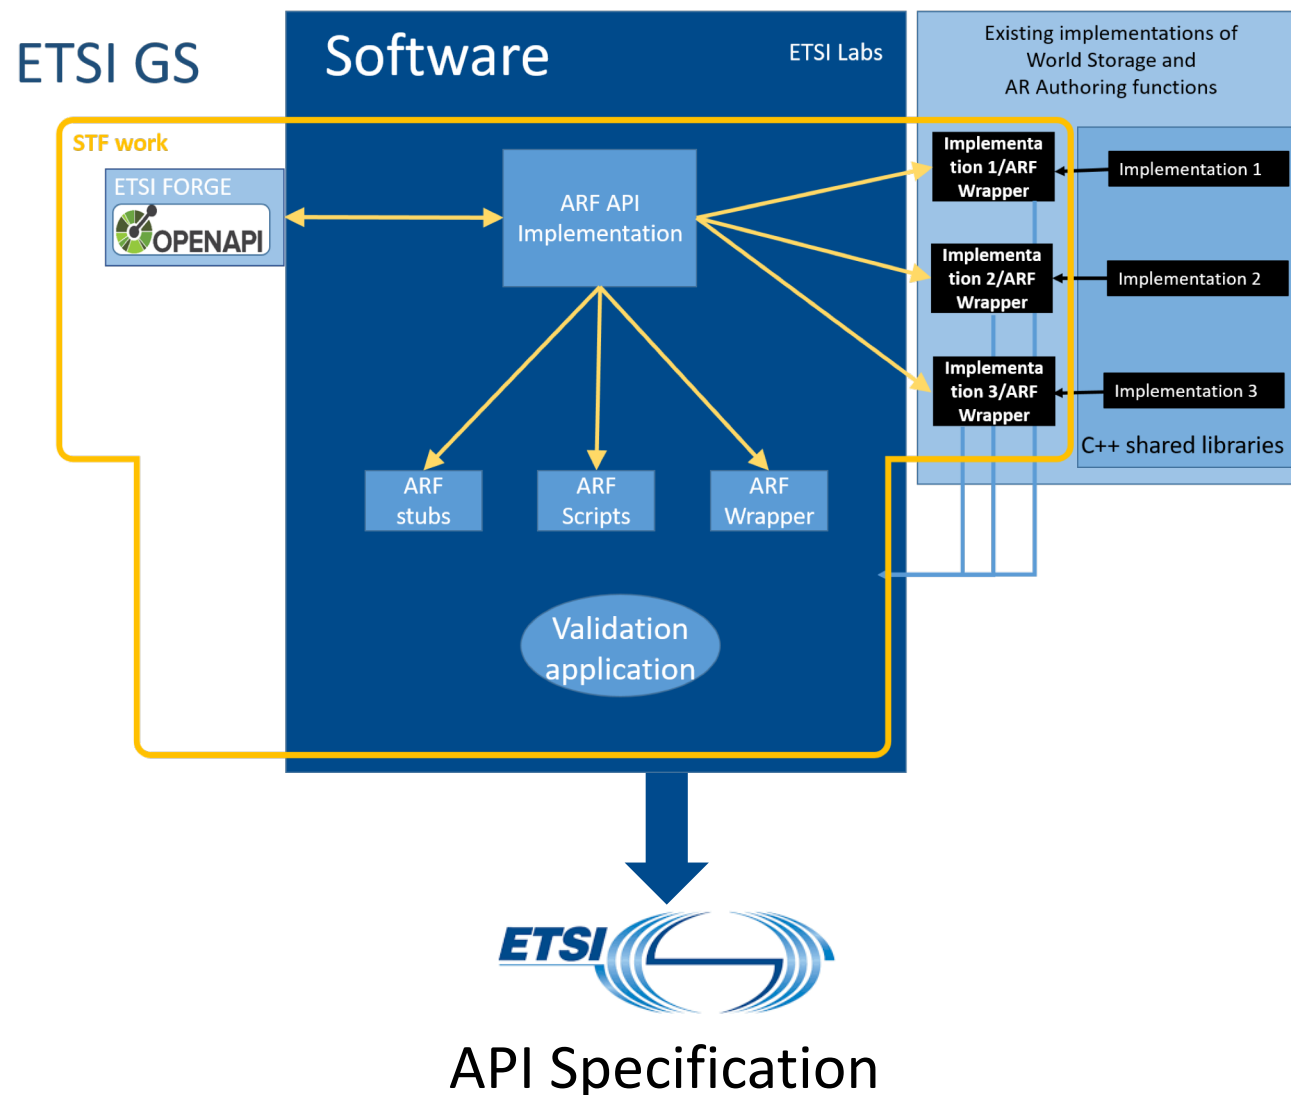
ETSI GS

Software

ETSI Labs

Existing implementations of World Storage and AR Authoring functions

STF work

ETSI FORGE

OPENAPI

ARF API Implementation

Implementation 1/ARF Wrapper

Implementation 1

Implementation 2/ARF Wrapper

Implementation 2

Implementation 3/ARF Wrapper

Implementation 3

C++ shared libraries

ARF stubs

ARF Scripts

ARF Wrapper

Validation application

ETSI

API Specification